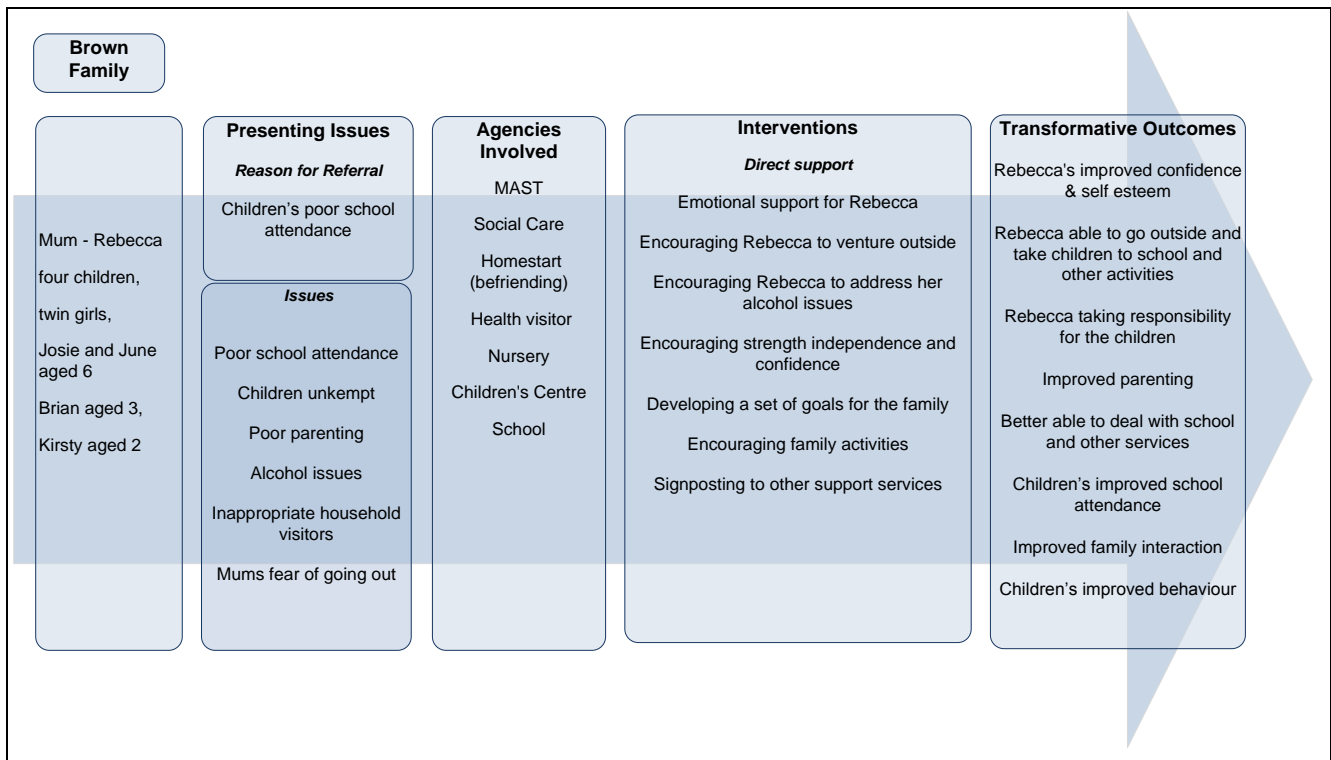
Brown Family

Mum - Rebecca

four children,

twin girls,

Josie and June aged 6

Brian aged 3,

Kirsty aged 2

Presenting Issues

Reason for Referral

Children's poor school attendance

Issues

Poor school attendance

Children unkempt

Poor parenting

Alcohol issues

Inappropriate household visitors

Mums fear of going out

Agencies Involved

MAST

Social Care

Homestart (befriending)

Health visitor

Nursery

Children's Centre

School

Interventions

Direct support

Emotional support for Rebecca

Encouraging Rebecca to venture outside

Encouraging Rebecca to address her alcohol issues

Encouraging strength independence and confidence

Developing a set of goals for the family

Encouraging family activities

Signposting to other support services

Transformative Outcomes

Rebecca's improved confidence & self esteem

Rebecca able to go outside and take children to school and other activities

Rebecca taking responsibility for the children

Improved parenting

Better able to deal with school and other services

Children's improved school attendance

Improved family interaction

Children's improved behaviour